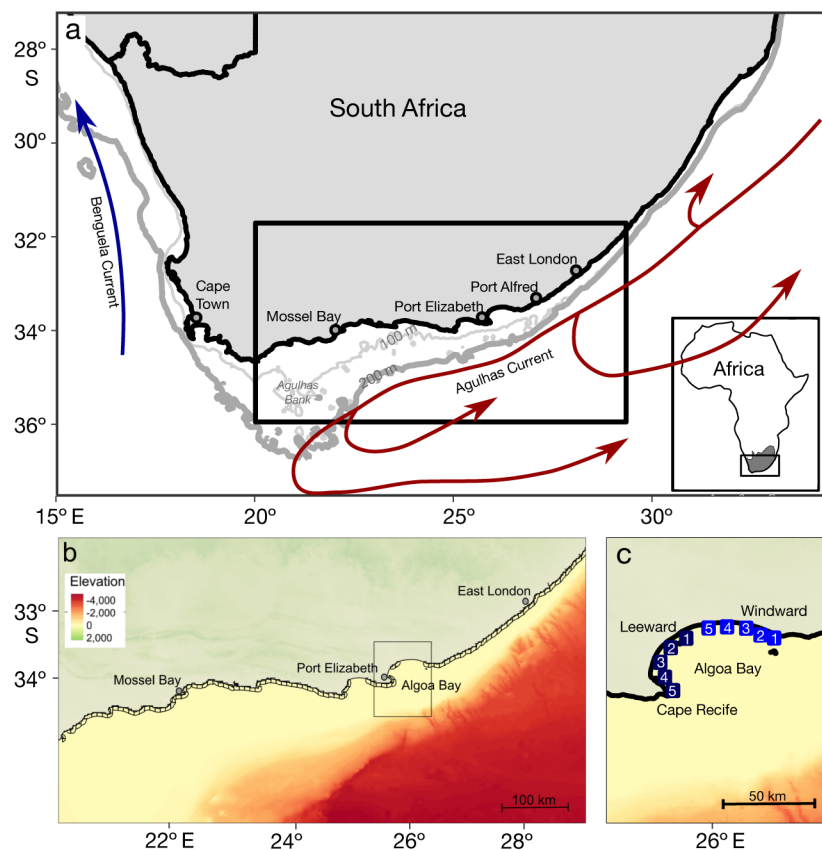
a

28°
S

30°

32°

34°

36°

15° E

20°

25°

30°

South Africa

Benguela Current

Cape Town

Mossel Bay

Port Elizabeth

Port Alfred

East London

100 m

200 m

Agulhas Bank

Agulhas Current

Africa

b

Elevation
-4,000
-2,000
0
2,000

33°
S

34°

East London

Port Elizabeth

Mossel Bay

Algoa Bay

100 km

22° E

24°

26°

28°

c

Leeward

Windward

5 4 3 2 1

1
2
3
4
5

Algoa Bay

Cape Recife

50 km

26° E